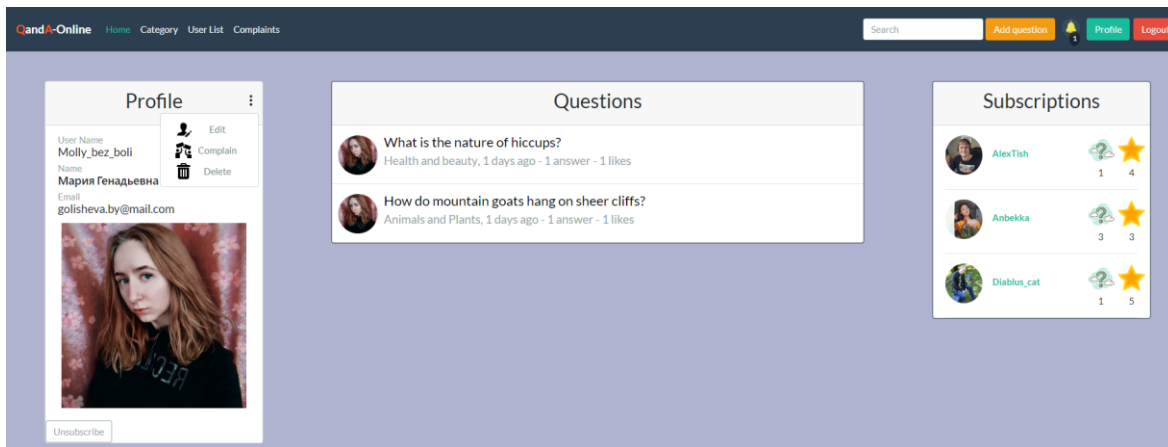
QandA-Online Home Category User List Complaints

Search Add question 1 Profile Logout

Profile

Edit
Complain
Delete

User Name
Molly_bez_boli
Name
Мария Генадьевна
Email
golisheva.by@mail.com

Unsubscribe

Questions

What is the nature of hiccups?
Health and beauty, 1 days ago - 1 answer - 1 likes

How do mountain goats hang on sheer cliffs?
Animals and Plants, 1 days ago - 1 answer - 1 likes

Subscriptions

AlexTish 1 4

Anbekka 3 3

Diablus_cat 1 5